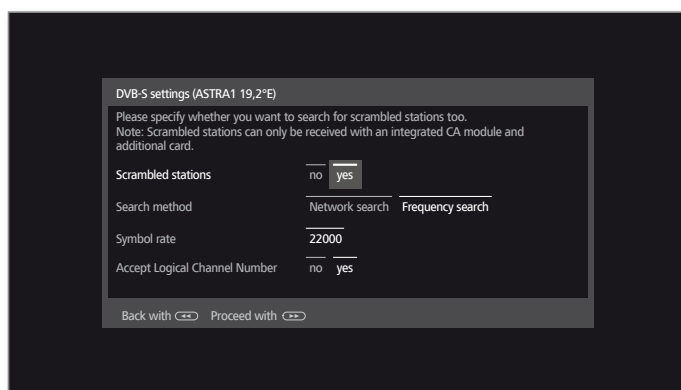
DVB-S settings (ASTRA1 19,2°E)

Please specify whether you want to search for scrambled stations too.
Note: Scrambled stations can only be received with an integrated CA module and additional card.

Scrambled stations no yes

Search method Network search Frequency search

Symbol rate 22000

Accept Logical Channel Number no yes

Back with Proceed with